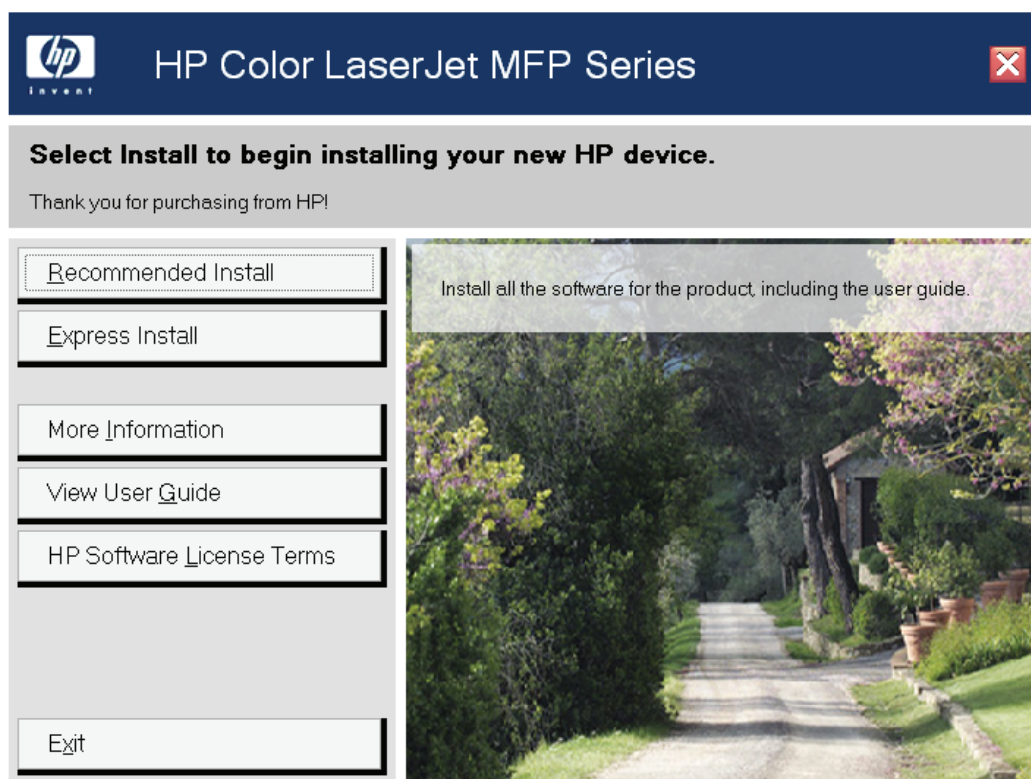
hp
invent

HP Color LaserJet MFP Series

Select Install to begin installing your new HP device.

Thank you for purchasing from HP!

Recommended Install

Express Install

More Information

View User Guide

HP Software License Terms

Exit

Install all the software for the product, including the user guide.